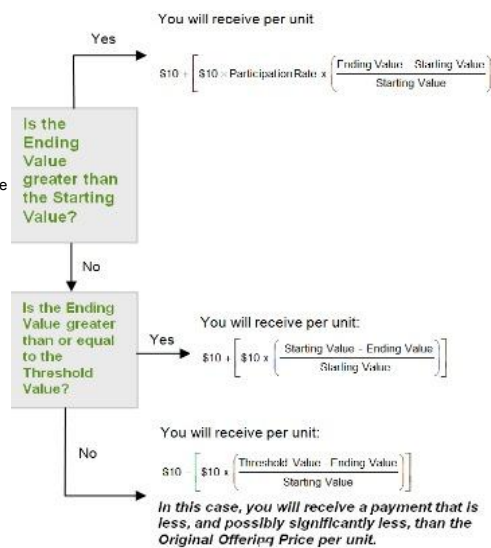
You will receive per unit

Yes

$\$10 + \left[\$10 \times \text{Participation Rate} \times \left(\frac{\text{Ending Value} - \text{Starting Value}}{\text{Starting Value}}\right)\right]$

Is the Ending Value greater than the Starting Value?

e

No

Is the Ending Value greater than or equal to the Threshold Value?

Yes

You will receive per unit:

$\$10 + \left[\$10 \times \left(\frac{\text{Starting Value} - \text{Ending Value}}{\text{Starting Value}}\right)\right]$

No

You will receive per unit:

$\$10 - \left[\$10 \times \left(\frac{\text{Threshold Value} - \text{Ending Value}}{\text{Starting Value}}\right)\right]$

In this case, you will receive a payment that is less, and possibly significantly less, than the Original Offering Price per unit.